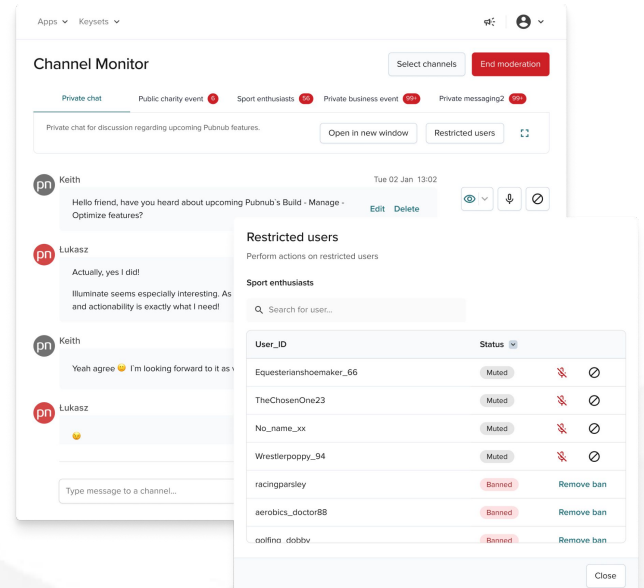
Apps Keysets

Channel Monitor

Select channels End moderation

Private chat | Public charity event 6 | Sport enthusiasts 56 | Private business event 99+ | Private messaging2 99+

Private chat chat for discussion regarding upcoming Pubnub features.

Open in new window Restricted users

pn Keith Tue 02 Jan 13:02

Hello friend, have you heard about upcoming Pubnub's Build - Manage - Optimize features?

Edit Delete

pn Łukasz

Actually, yes I did!

Illuminate seems especially interesting. As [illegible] and actionability is exactly what I need!

pn Keith

Yeah agree 😊 I'm looking forward to it as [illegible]

pn Łukasz

😊

Type message to a channel...

Restricted users

Perform actions on restricted users

Sport enthusiasts

Search for user...

| User_ID | Status | | |
|---|---|---|---|
| Equesterianshoemaker_66 | Muted | | |
| TheChosenOne23 | Muted | | |
| No_name_xx | Muted | | |
| Wrestlerpoppy_94 | Muted | | |
| racingparsley | Banned | Remove ban | |
| aerobics_doctor88 | Banned | Remove ban | |
| golfing_dobby | Banned | Remove ban | |

Close